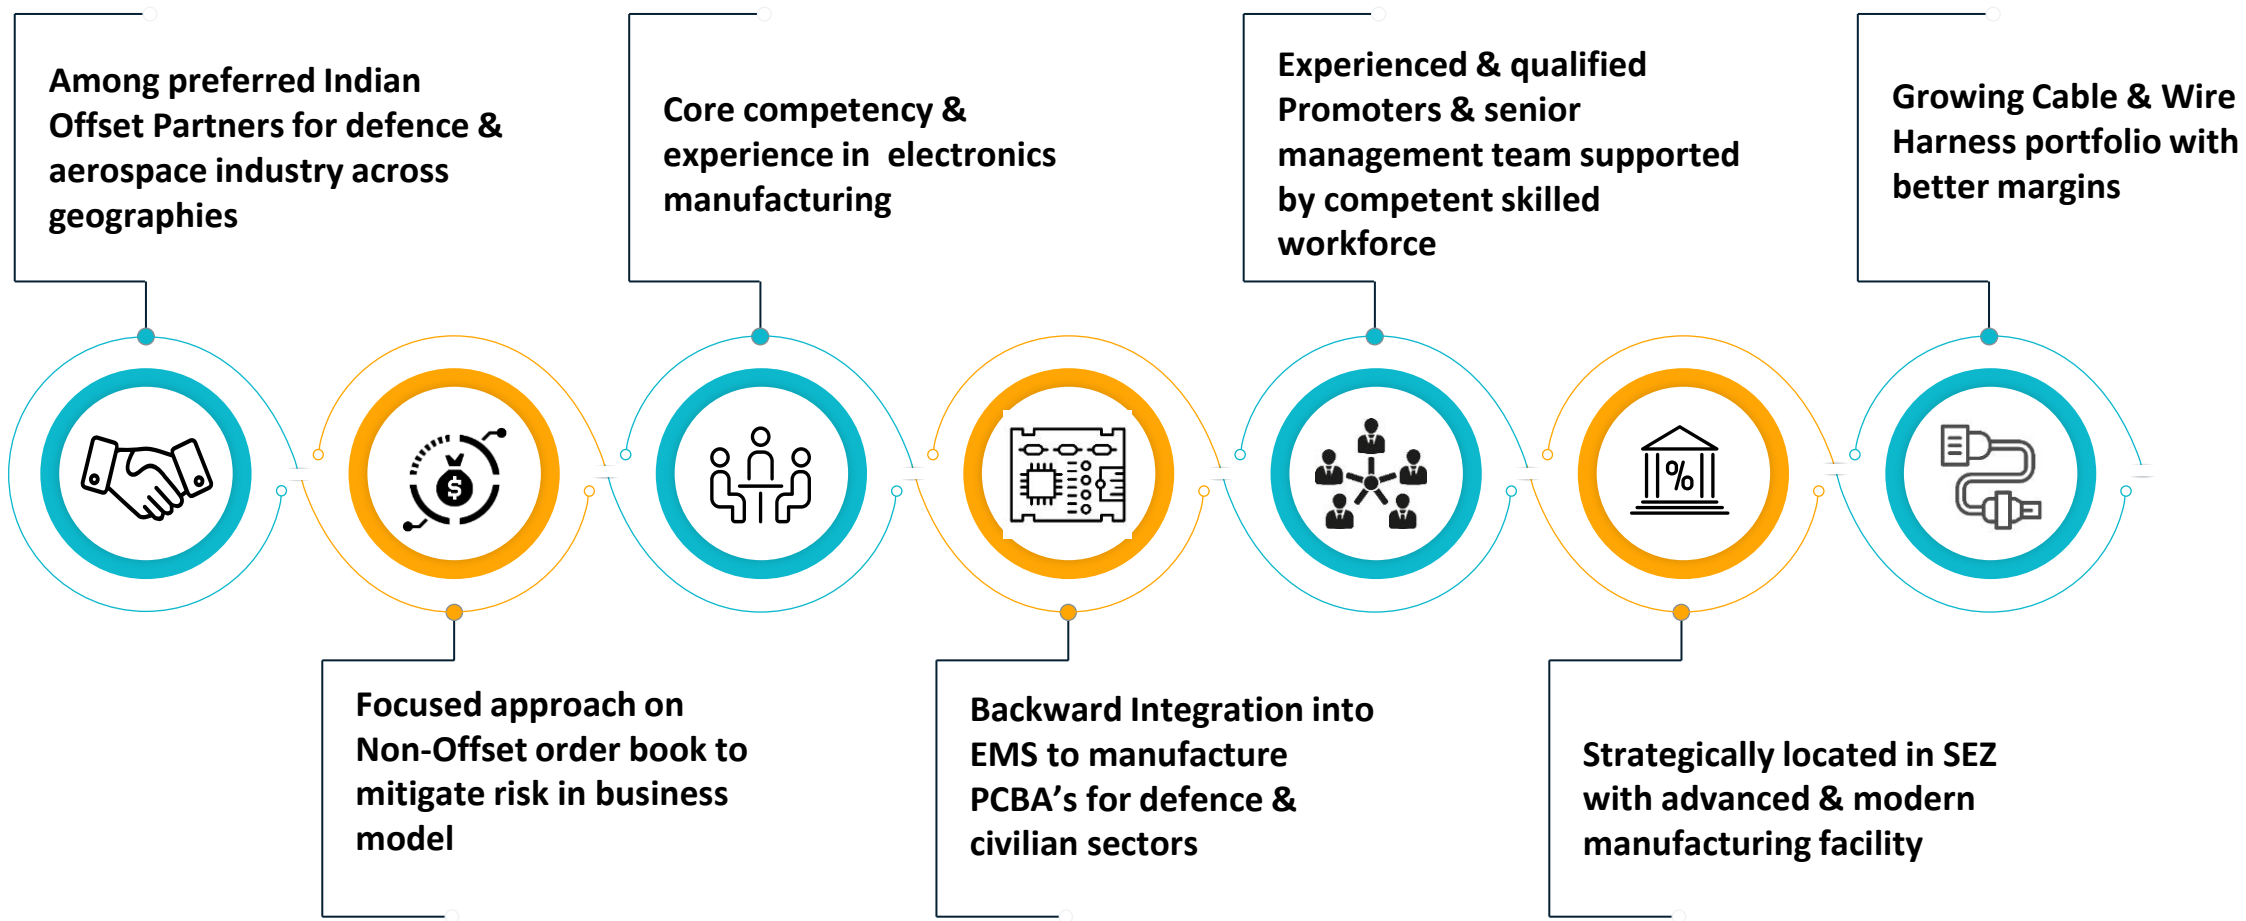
Among preferred Indian Offset Partners for defence & aerospace industry across geographies

Core competency & experience in electronics manufacturing

Experienced & qualified Promoters & senior management team supported by competent skilled workforce

Growing Cable & Wire Harness portfolio with better margins

$

%

Focused approach on Non-Offset order book to mitigate risk in business model

Backward Integration into EMS to manufacture PCBA’s for defence & civilian sectors

Strategically located in SEZ with advanced & modern manufacturing facility